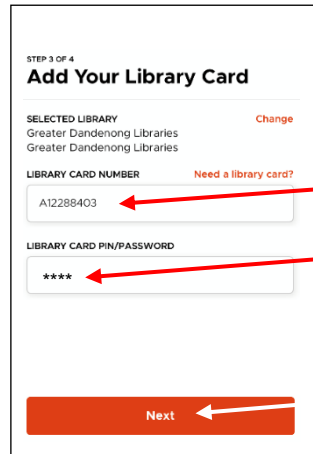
STEP 3 OF 4
Add Your Library Card

SELECTED LIBRARY
Greater Dandenong Libraries
Greater Dandenong Libraries

Change

LIBRARY CARD NUMBER

Need a library card?

A12288403

LIBRARY CARD PIN/PASSWORD

****

Next